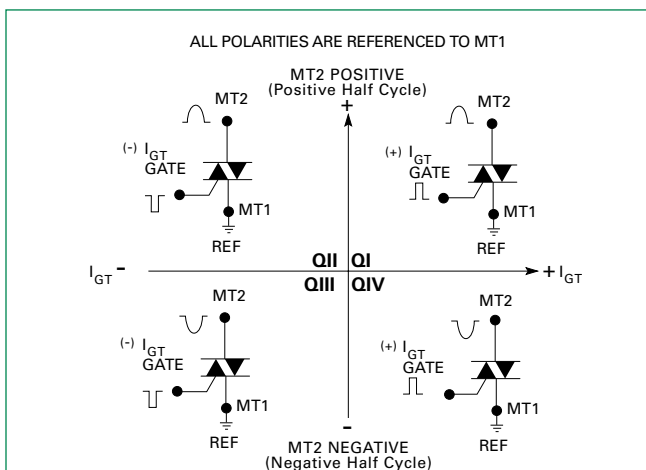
ALL POLARITIES ARE REFERENCED TO MT1

MT2 POSITIVE
(Positive Half Cycle)

+

MT2

(-) $I_{GT}$
GATE

MT1

REF

MT2

(+) $I_{GT}$
GATE

MT1

REF

$I_{GT}$ -

QII QI

QIII QIV

+ $I_{GT}$

MT2

(-) $I_{GT}$
GATE

MT1

REF

MT2

(+) $I_{GT}$
GATE

MT1

REF

-

MT2 NEGATIVE
(Negative Half Cycle)